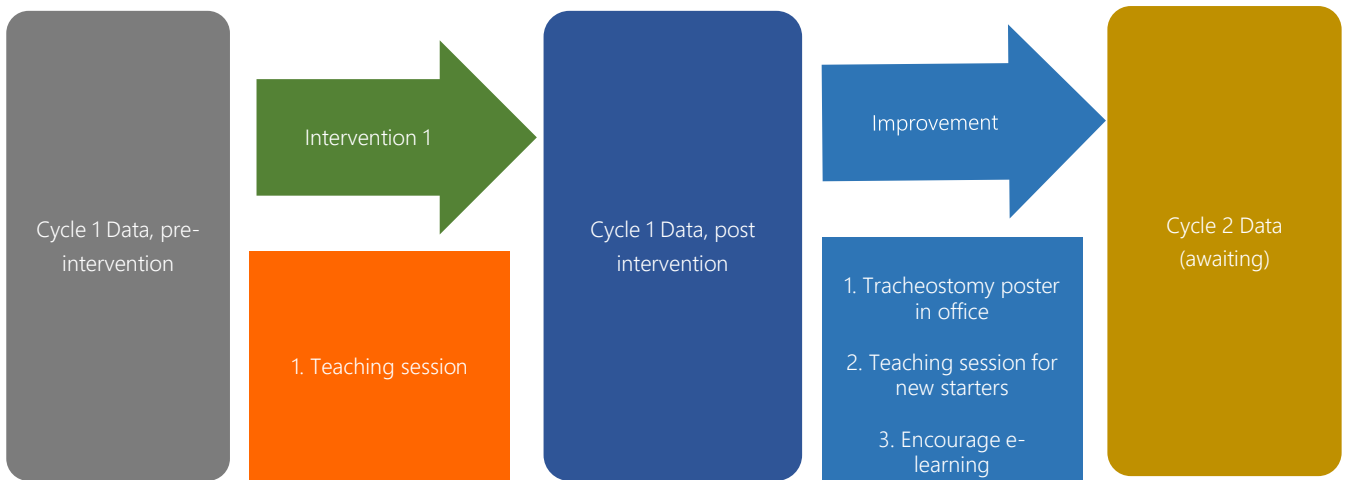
Cycle 1 Data, pre-intervention

Intervention 1

1. Teaching session

Cycle 1 Data, post intervention

Improvement

1. Tracheostomy poster in office

2. Teaching session for new starters

3. Encourage e-learning

Cycle 2 Data (awaiting)